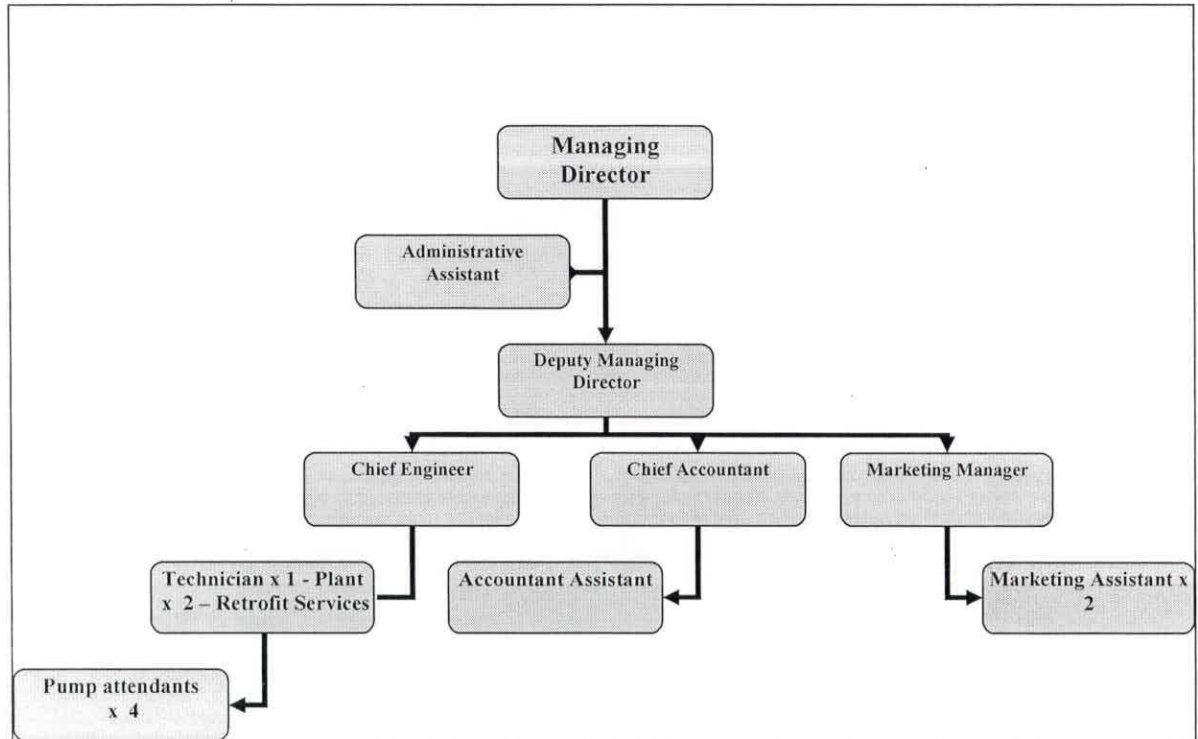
Managing Director

Administrative Assistant

Deputy Managing Director

Chief Engineer

Chief Accountant

Marketing Manager

Technician x 1 - Plant x 2 – Retrofit Services

Accountant Assistant

Marketing Assistant x 2

Pump attendants x 4